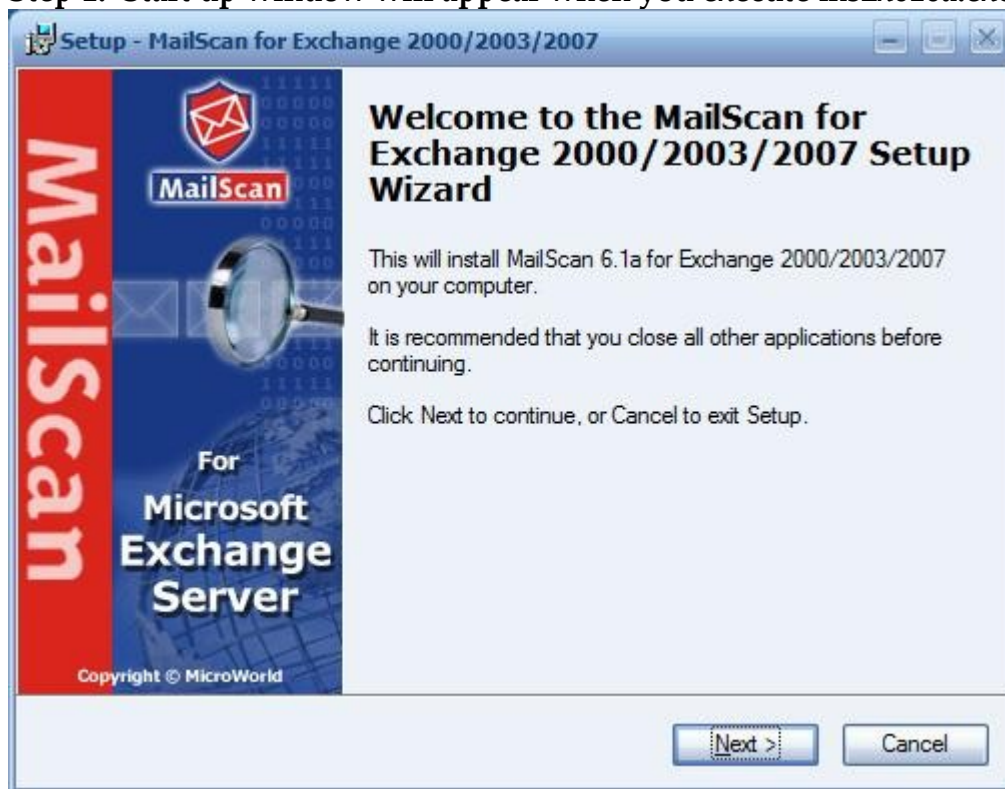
Step 1: Start up window will appear when you execute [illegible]

Setup - MailScan for Exchange 2000/2003/2007

MailScan

MailScan

For

Microsoft

Exchange

Server

Copyright © MicroWorld

Welcome to the MailScan for Exchange 2000/2003/2007 Setup Wizard

This will install MailScan 6.1a for Exchange 2000/2003/2007 on your computer.

It is recommended that you close all other applications before continuing.

Click Next to continue, or Cancel to exit Setup.

Next >

Cancel